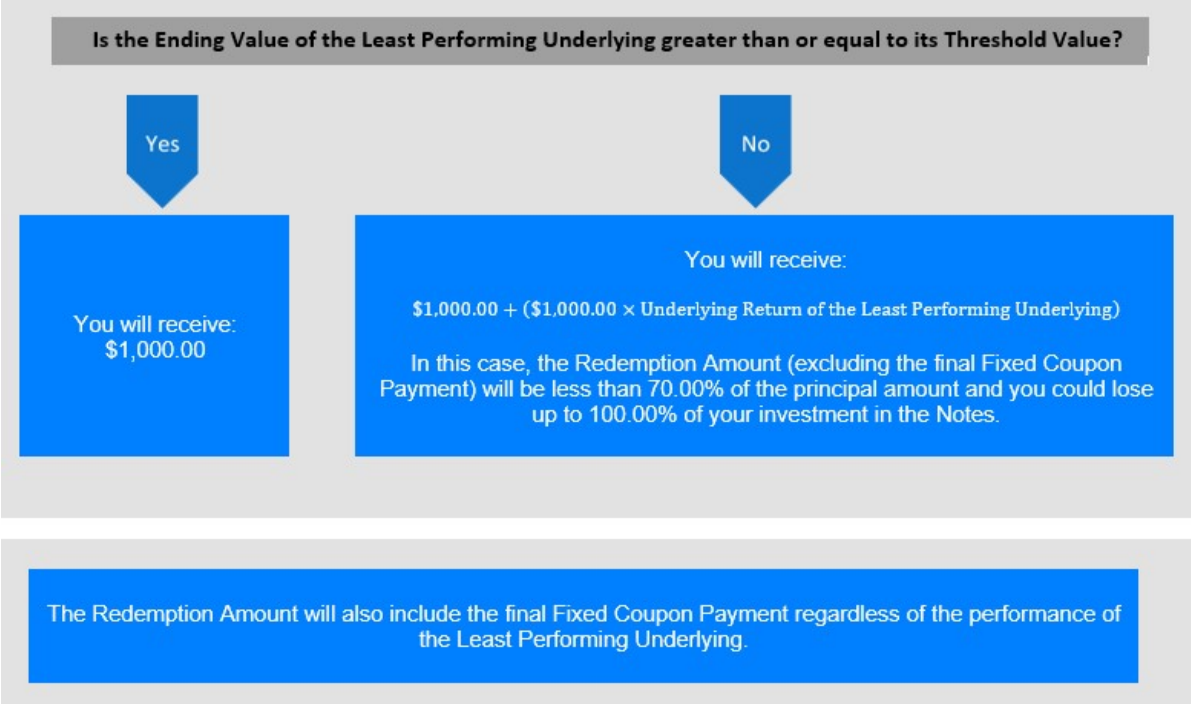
Is the Ending Value of the Least Performing Underlying greater than or equal to its Threshold Value?

Yes

No

You will receive:
$1,000.00

You will receive:

$\$1,000.00 + (\$1,000.00 \times \text{Underlying Return of the Least Performing Underlying})$

In this case, the Redemption Amount (excluding the final Fixed Coupon Payment) will be less than 70.00% of the principal amount and you could lose up to 100.00% of your investment in the Notes.

The Redemption Amount will also include the final Fixed Coupon Payment regardless of the performance of the Least Performing Underlying.